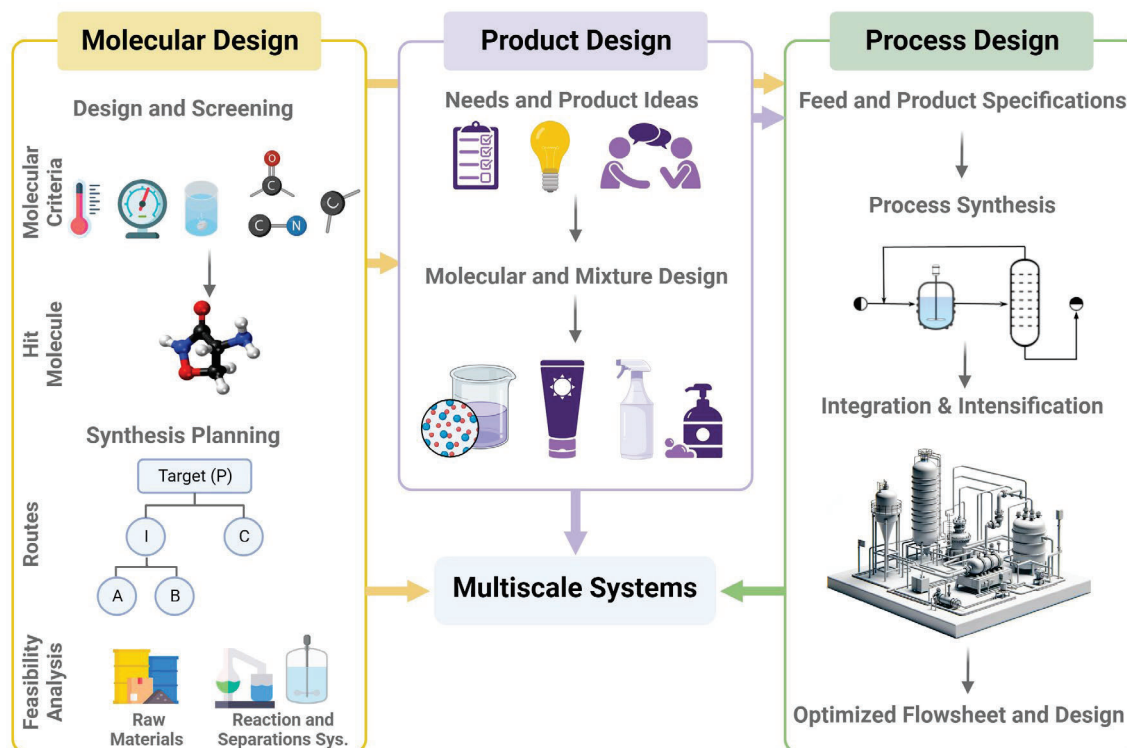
Molecular Design

Design and Screening

Molecular Criteria

O

C

C

N

Hit Molecule

Synthesis Planning

Target (P)

I

C

A

B

Routes

Feasibility Analysis

Raw Materials

Reaction and Separations Sys.

Product Design

Needs and Product Ideas

Molecular and Mixture Design

Multiscale Systems

Process Design

Feed and Product Specifications

Process Synthesis

Integration & Intensification

Optimized Flowsheet and Design